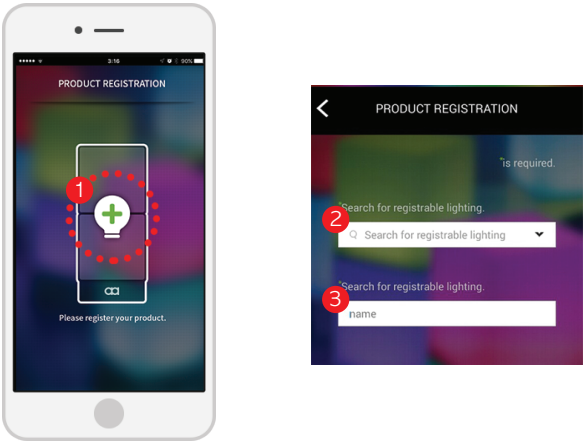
3:16

80%

PRODUCT REGISTRATION

1

Please register your product.

PRODUCT REGISTRATION

*is required.

*Search for registrable lighting.

2

Search for registrable lighting

*Search for registrable lighting.

3

name